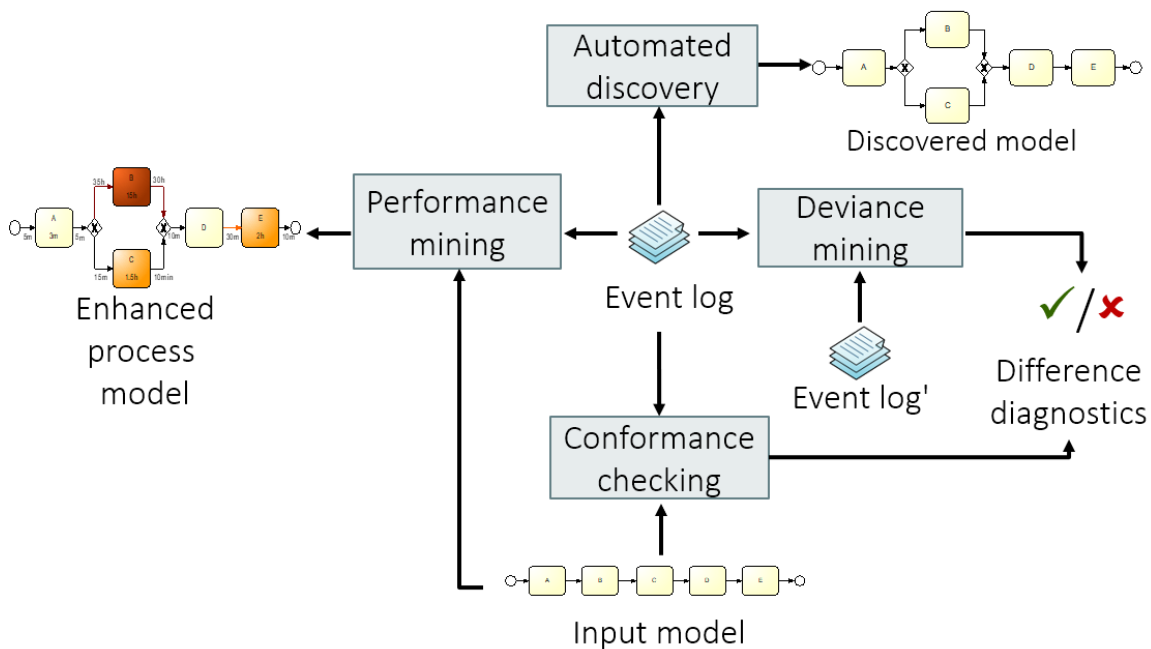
Automated discovery

A

B

C

D

E

Discovered model

Performance mining

Deviance mining

A
3m

B
15h

C
1.5h

D

E
2h

5m

5m

35h

30h

15m

10min

10m

30m

10m

Enhanced process model

Event log

✓/✗

Event log'

Difference diagnostics

Conformance checking

A

B

C

D

E

Input model